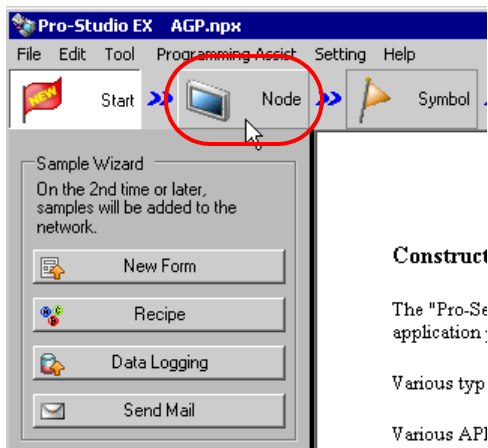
Pro-Studio EX AGP.npx

File Edit Tool Programming Assist Setting Help

NEW

Start

Node

Symbol

Sample Wizard

On the 2nd time or later, samples will be added to the network.

New Form

Recipe

Data Logging

Send Mail

Construct

The "Pro-Se application

Various typ

Various API